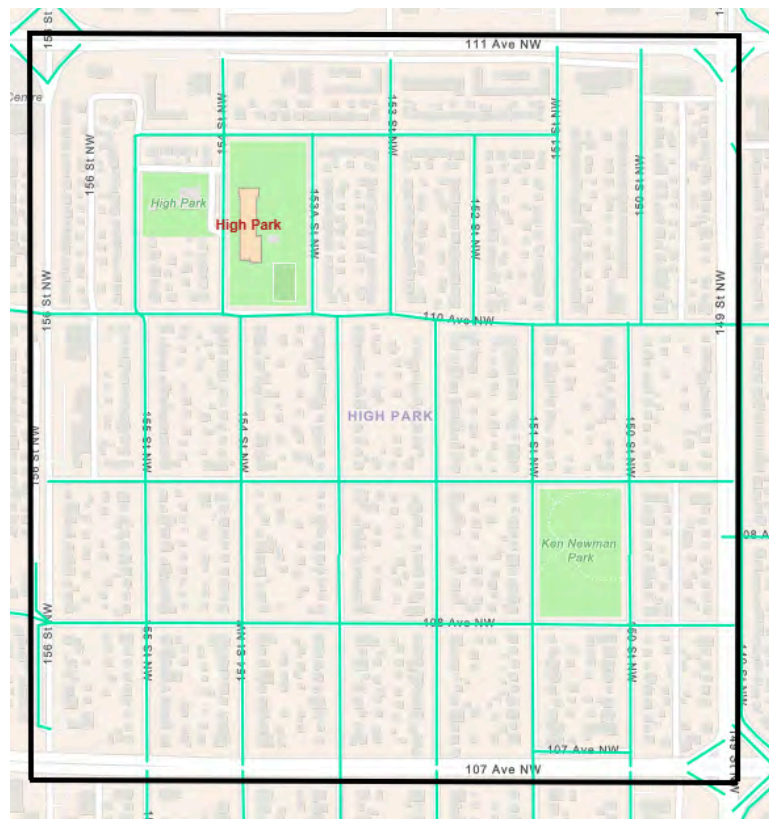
111 Ave NW

Centre

156 St NW

155 St NW

153 St NW

151 St NW

High Park

High Park

153A St NW

152 St NW

150 St NW

149 St NW

156 St NW

110 Ave NW

HIGH PARK

155 St NW

154 St NW

151 St NW

150 St NW

156 St NW

108 A

Ken Newman Park

156 St NW

108 Ave NW

155 St NW

154 St NW

150 St NW

107 Ave NW

107 Ave NW